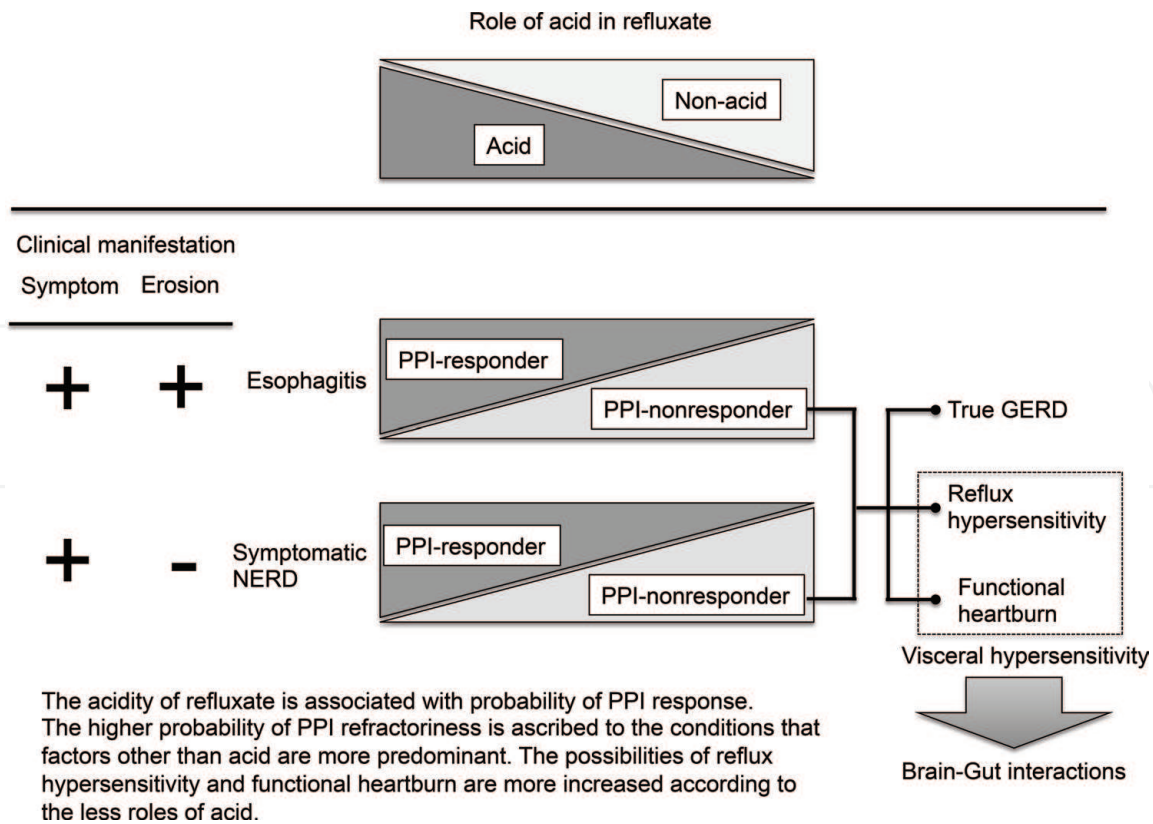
Role of acid in refluxate

Non-acid

Acid

Clinical manifestation

Symptom Erosion

+ + Esophagitis

PPI-responder

PPI-nonresponder

True GERD

+ - Symptomatic NERD

PPI-responder

PPI-nonresponder

Reflux hypersensitivity

Functional heartburn

Visceral hypersensitivity

Brain-Gut interactions

The acidity of refluxate is associated with probability of PPI response. The higher probability of PPI refractoriness is ascribed to the conditions that factors other than acid are more predominant. The possibilities of reflux hypersensitivity and functional heartburn are more increased according to the less roles of acid.